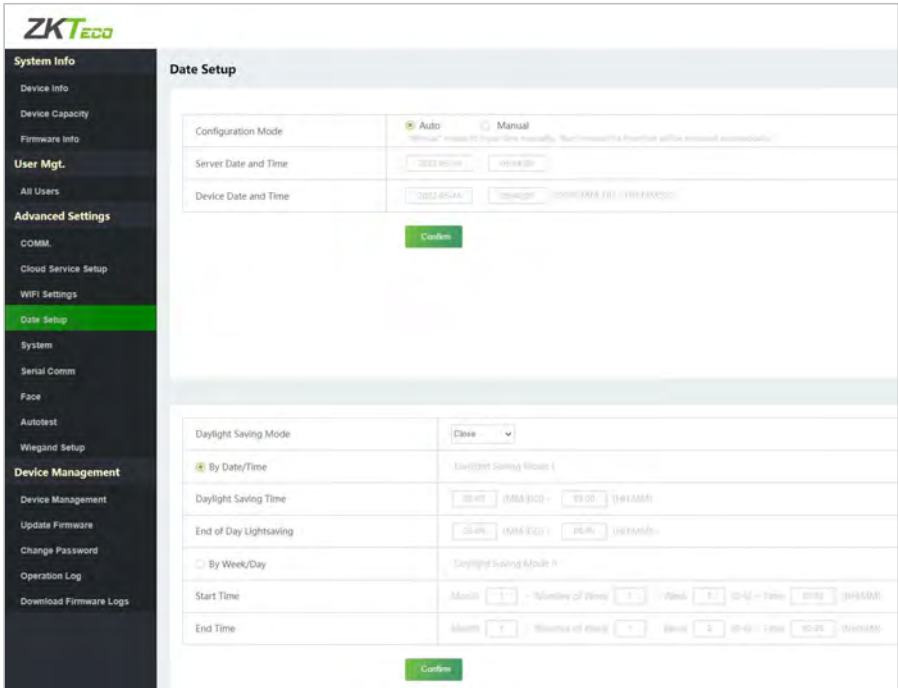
ZKTeco

System Info
Device Info
Device Capacity
Firmware Info
User Mgt.
All Users
Advanced Settings
COMM.
Cloud Service Setup
WIFI Settings
Date Setup
System
Serial Comm
Face
Autotest
Wiegand Setup
Device Management
Device Management
Update Firmware
Change Password
Operation Log
Download Firmware Logs

Date Setup

| Configuration Mode | Auto Manual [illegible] |
|---|---|
| Server Date and Time | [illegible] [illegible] |
| Device Date and Time | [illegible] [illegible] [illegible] |

Confirm

| Daylight Saving Mode | Close |
|---|---|
| By Date/Time | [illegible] |
| Daylight Saving Time | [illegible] (MM-DD) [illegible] (HH:MM) |
| End of Day Lightsaving | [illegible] (MM-DD) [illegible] (HH:MM) |
| By Week/Day | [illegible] |
| Start Time | Month 1 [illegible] 1 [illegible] 1 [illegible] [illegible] (HH:MM) |
| End Time | Month 1 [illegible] 1 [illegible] 1 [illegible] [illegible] (HH:MM) |

Confirm